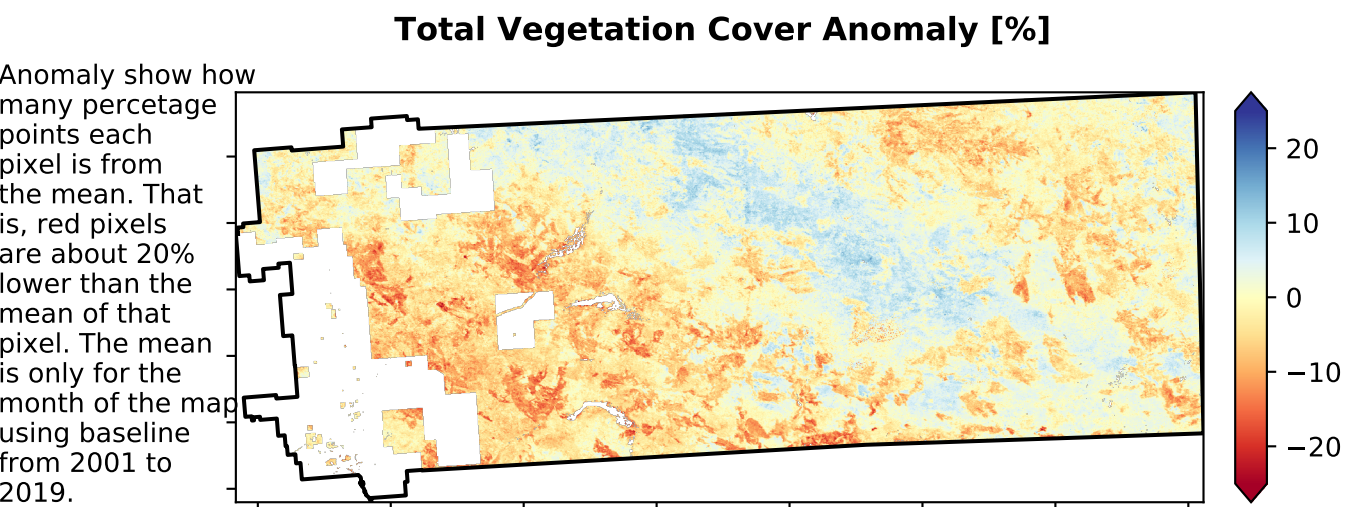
Total Vegetation Cover Anomaly [%]

Anomaly show how many percetage points each pixel is from the mean. That is, red pixels are about 20% lower than the mean of that pixel. The mean is only for the month of the map using baseline from 2001 to 2019.

20
10
0
−10
−20